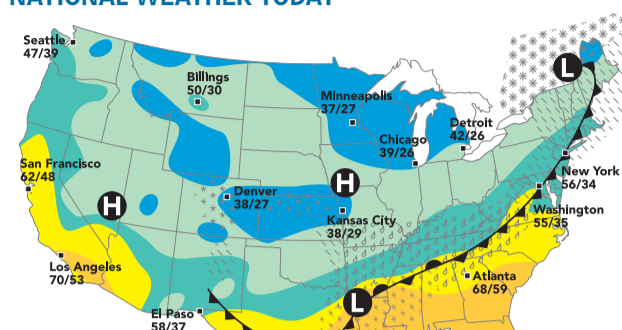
NATIONAL WEATHER TODAY

Seattle
47/39

Billings
50/30

Minneapolis
37/27

Detroit
42/26

Chicago
39/24

San Francisco
62/48

H

Denver
38/27

H

Kansas City
38/29

New York
56/34

Washington
55/35

L

Los Angeles
70/53

Atlanta
68/59

El Paso
58/37

L